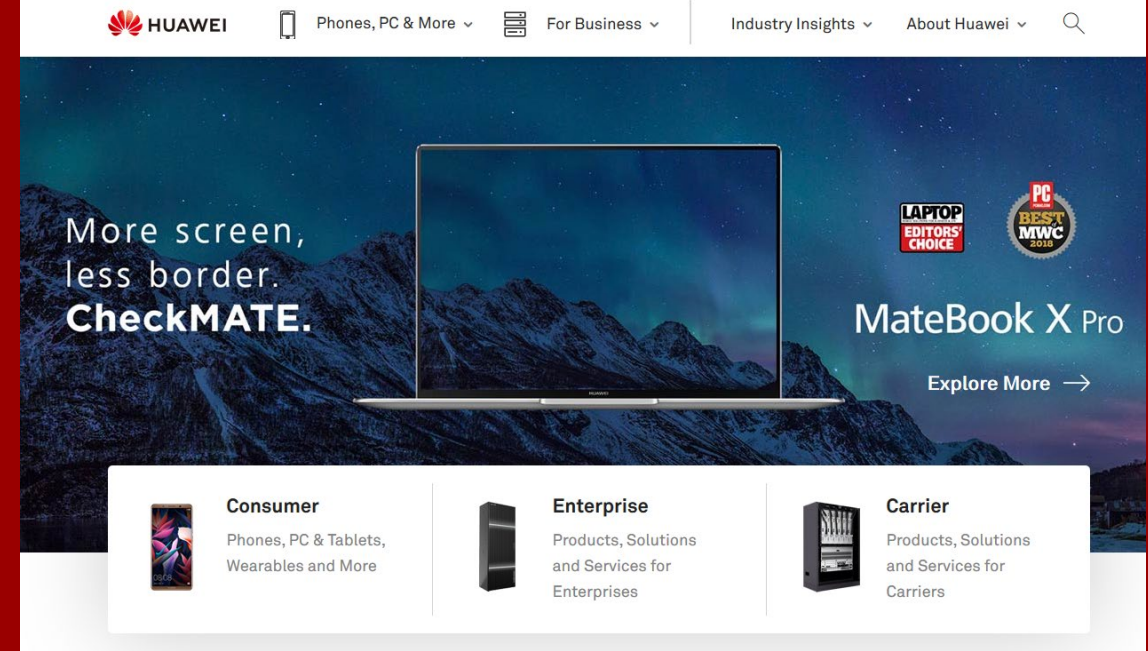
HUAWEI Phones, PC & More For Business Industry Insights About Huawei

More screen,
less border.
CheckMATE.

LAPTOP EDITORS' CHOICE

PC BEST MWC 2018

MateBook X Pro

Explore More →

Consumer
Phones, PC & Tablets, Wearables and More

Enterprise
Products, Solutions and Services for Enterprises

Carrier
Products, Solutions and Services for Carriers